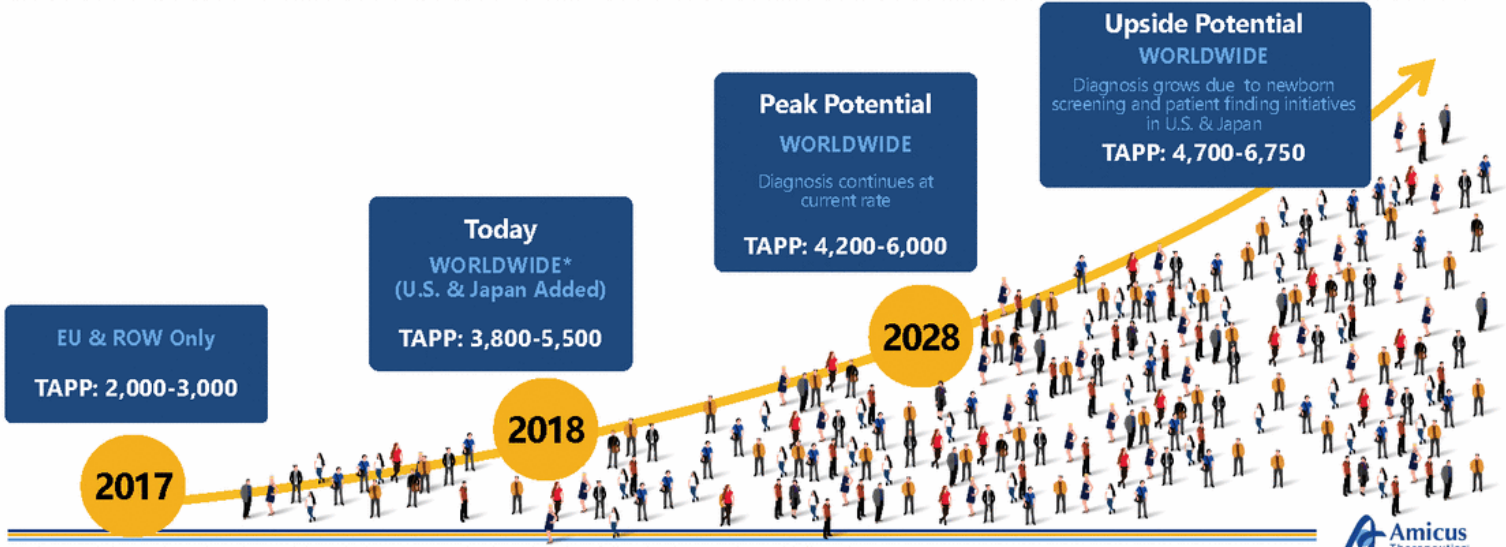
Upside Potential
WORLDWIDE
Diagnosis grows due to newborn screening and patient finding initiatives in U.S. & Japan
TAPP: 4,700-6,750

Peak Potential
WORLDWIDE
Diagnosis continues at current rate
TAPP: 4,200-6,000

Today
WORLDWIDE*
(U.S. & Japan Added)
TAPP: 3,800-5,500

EU & ROW Only
TAPP: 2,000-3,000

2017

2018

2028

Amicus
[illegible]